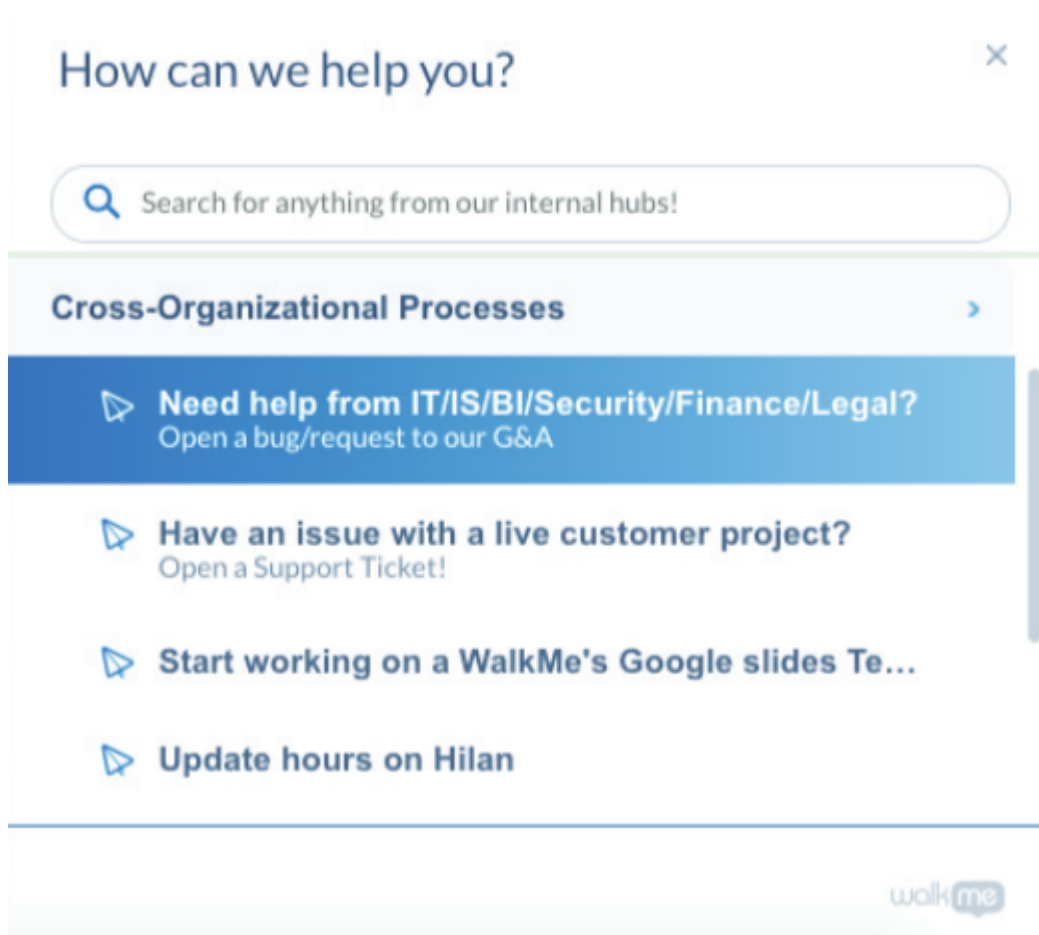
How can we help you?

×

Search for anything from our internal hubs!

Cross-Organizational Processes

Need help from IT/IS/BI/Security/Finance/Legal?
Open a bug/request to our G&A

Have an issue with a live customer project?
Open a Support Ticket!

Start working on a WalkMe's Google slides Te...

Update hours on Hilan

walkme